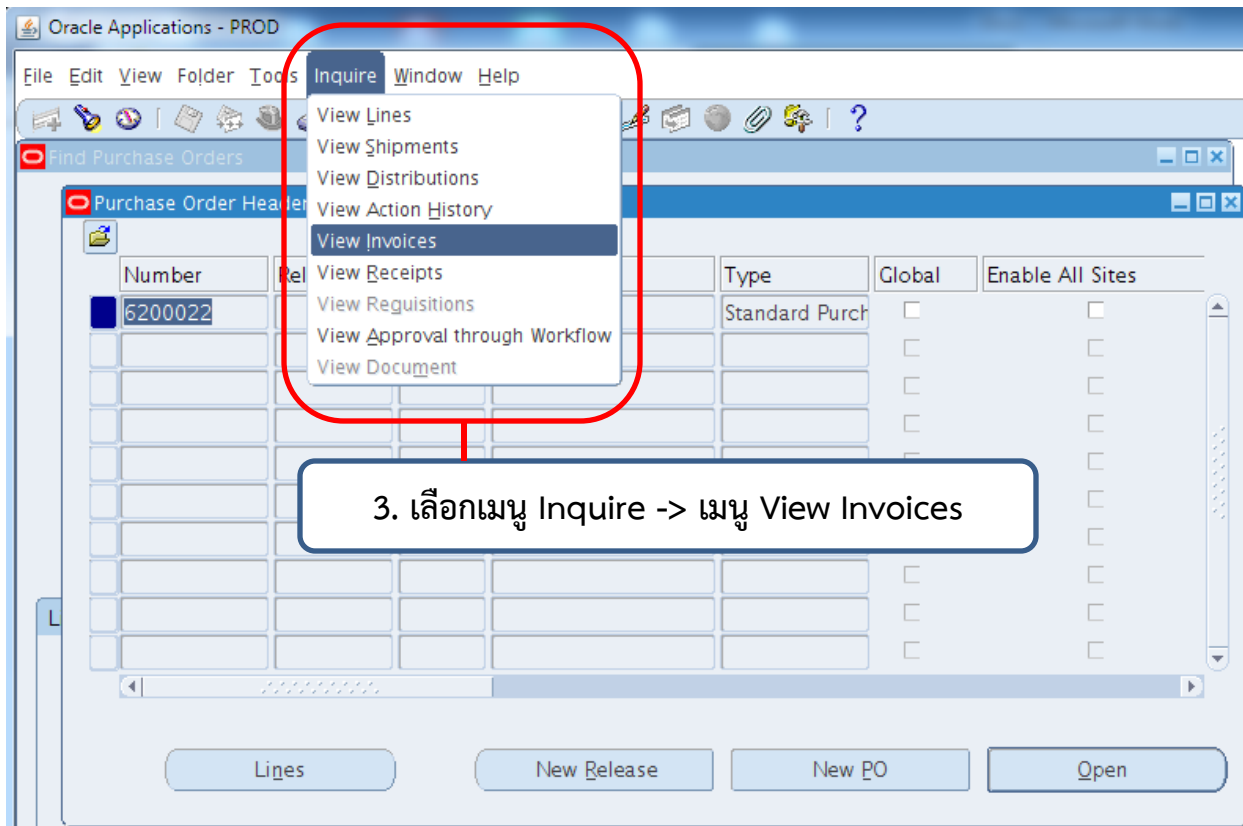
Oracle Applications - PROD

File Edit View Folder Tools Inquire Window Help

View Lines
View Shipments
View Distributions
View Action History
View Invoices
View Receipts
View Requisitions
View Approval through Workflow
View Document

Find Purchase Orders

Purchase Order Heade

| Number | Rel | | | Type | Global | Enable All Sites |
|---|---|---|---|---|---|---|
| 6200022 | | | | Standard Purch | | |

3. เลือกเมนู Inquire -> เมนู View Invoices

Lines New Release New PO Open